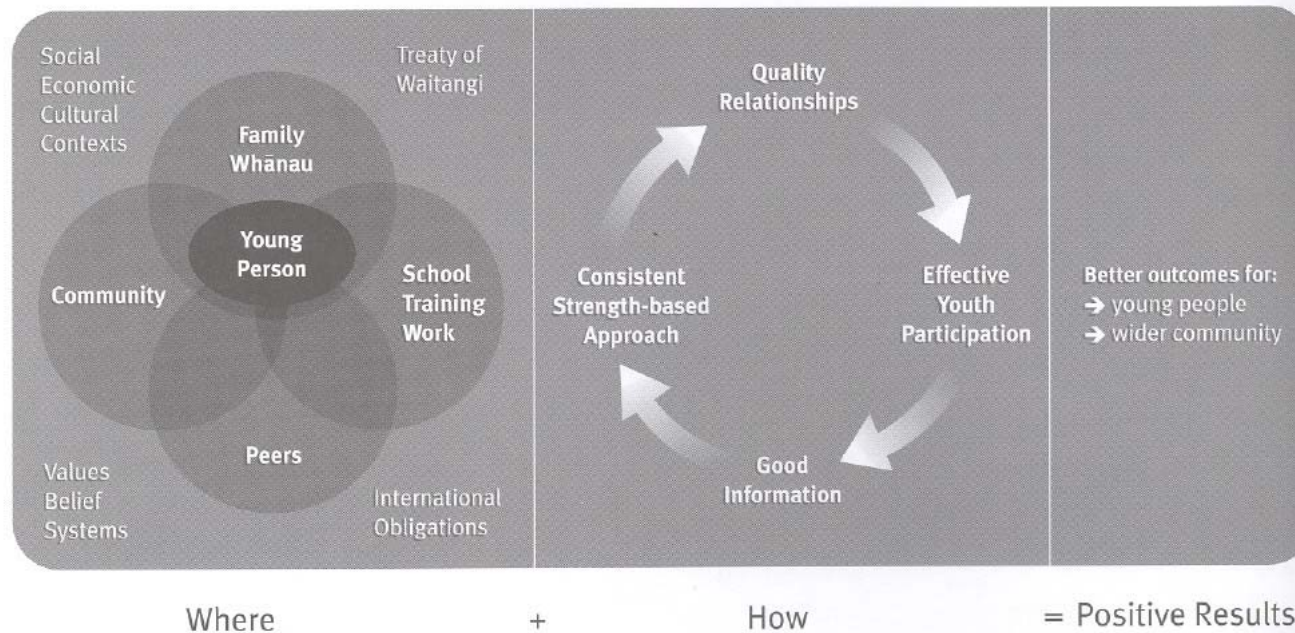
Social
Economic
Cultural
Contexts

Treaty of
Waitangi

Family
Whānau

Young
Person

Community

School
Training
Work

Peers

Values
Belief
Systems

International
Obligations

Quality
Relationships

Effective
Youth
Participation

Good
Information

Consistent
Strength-based
Approach

Better outcomes for:
→ young people
→ wider community

Where + How = Positive Results